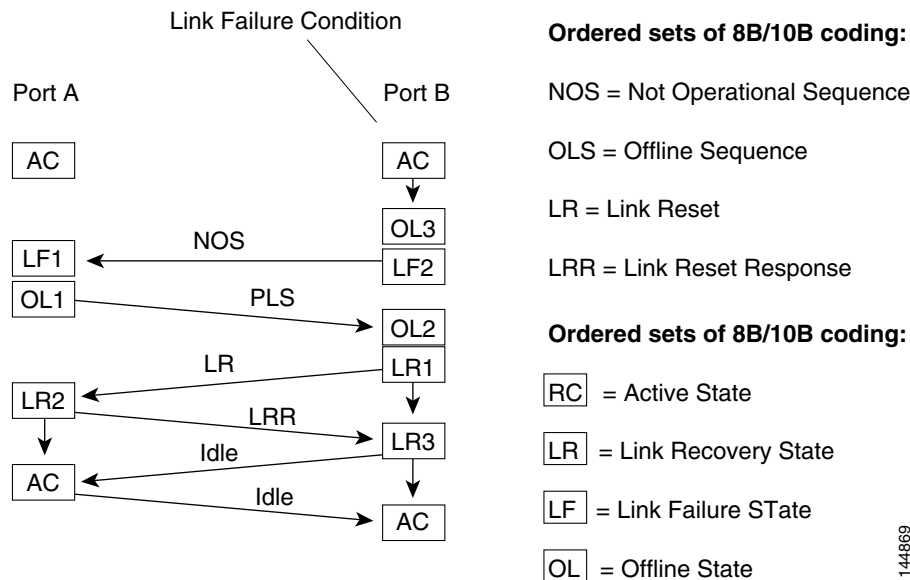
Link Failure Condition

Port A

Port B

AC

AC

OL3

NOS

LF1

LF2

OL1

PLS

OL2

LR

LR1

LR2

LRR

LR3

Idle

AC

Idle

AC

**Ordered sets of 8B/10B coding:**

NOS = Not Operational Sequence

OLS = Offline Sequence

LR = Link Reset

LRR = Link Reset Response

**Ordered sets of 8B/10B coding:**

RC = Active State

LR = Link Recovery State

LF = Link Failure STate

OL = Offline State

144869